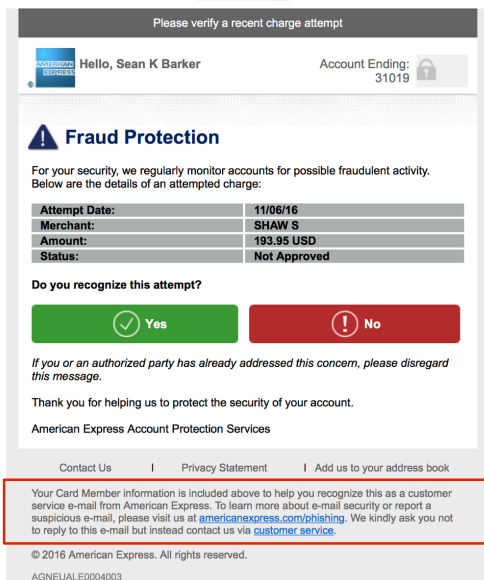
Please verify a recent charge attempt

AMERICAN EXPRESS

Hello, Sean K Barker

Account Ending: 31019

Fraud Protection

For your security, we regularly monitor accounts for possible fraudulent activity. Below are the details of an attempted charge:

| Attempt Date: | 11/06/16 |
|---|---|
| Merchant: | SHAW S |
| Amount: | 193.95 USD |
| Status: | Not Approved |

Do you recognize this attempt?

Yes

No

If you or an authorized party has already addressed this concern, please disregard this message.

Thank you for helping us to protect the security of your account.

American Express Account Protection Services

Contact Us | Privacy Statement | Add us to your address book

Your Card Member information is included above to help you recognize this as a customer service e-mail from American Express. To learn more about e-mail security or report a suspicious e-mail, please visit us at americanexpress.com/phishing. We kindly ask you not to reply to this e-mail but instead contact us via customer service.

© 2016 American Express. All rights reserved.

AGNEUALE0004003